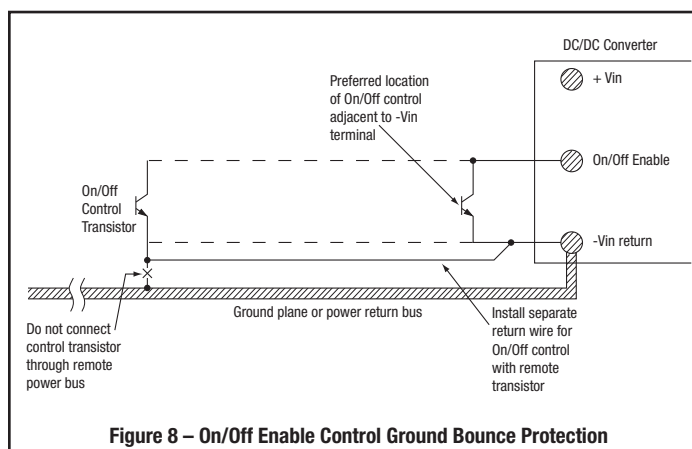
DC/DC Converter

+ Vin

Preferred location of On/Off control adjacent to -Vin terminal

On/Off Enable

On/Off Control Transistor

-Vin return

Ground plane or power return bus

Do not connect control transistor through remote power bus

Install separate return wire for On/Off control with remote transistor

Figure 8 – On/Off Enable Control Ground Bounce Protection